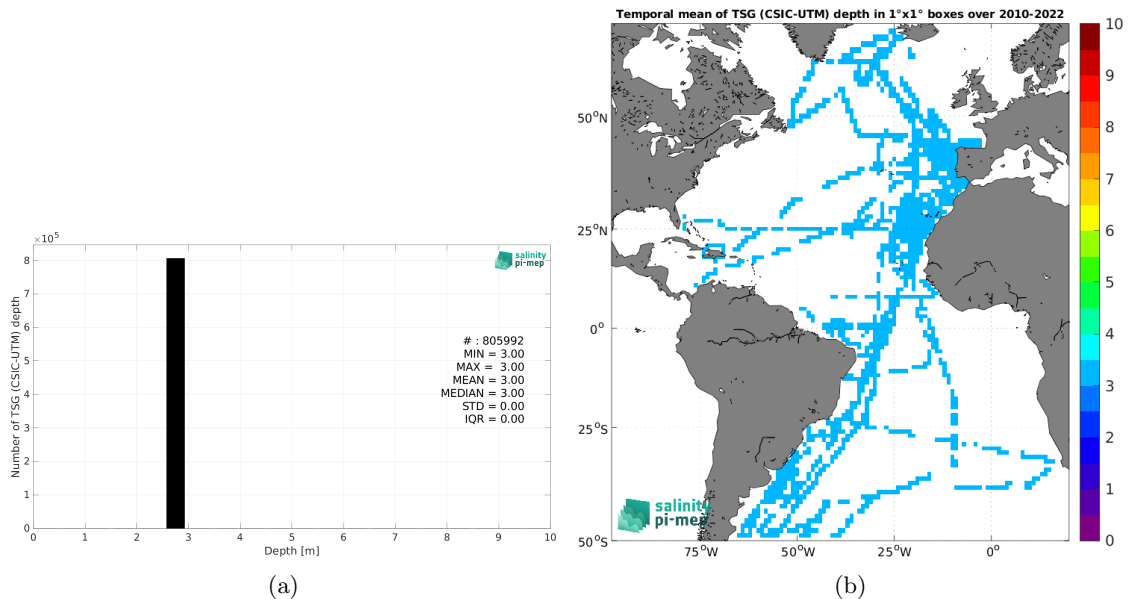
$\times 10^5$

8
7
6
5
4
3
2
1
0

Number of TSG (CSIC-UTM) depth

salinity pi-mep

# : 805992
MIN = 3.00
MAX = 3.00
MEAN = 3.00
MEDIAN = 3.0
STD = 0.00
IQR = 0.00

0 1 2 3 4 5 6 7 8 9 10

Depth [m]

(a)

Temporal mean of TSG (CSIC-UTM) depth in 1°x1° boxes over 2010-2022

$50^oN$
$25^oN$
$0^o$
$25^oS$
$50^oS$

$75^oW$ $50^oW$ $25^oW$ $0^o$

salinity pi-mep

10
9
8
7
6
5
4
3
2
1
0

(b)